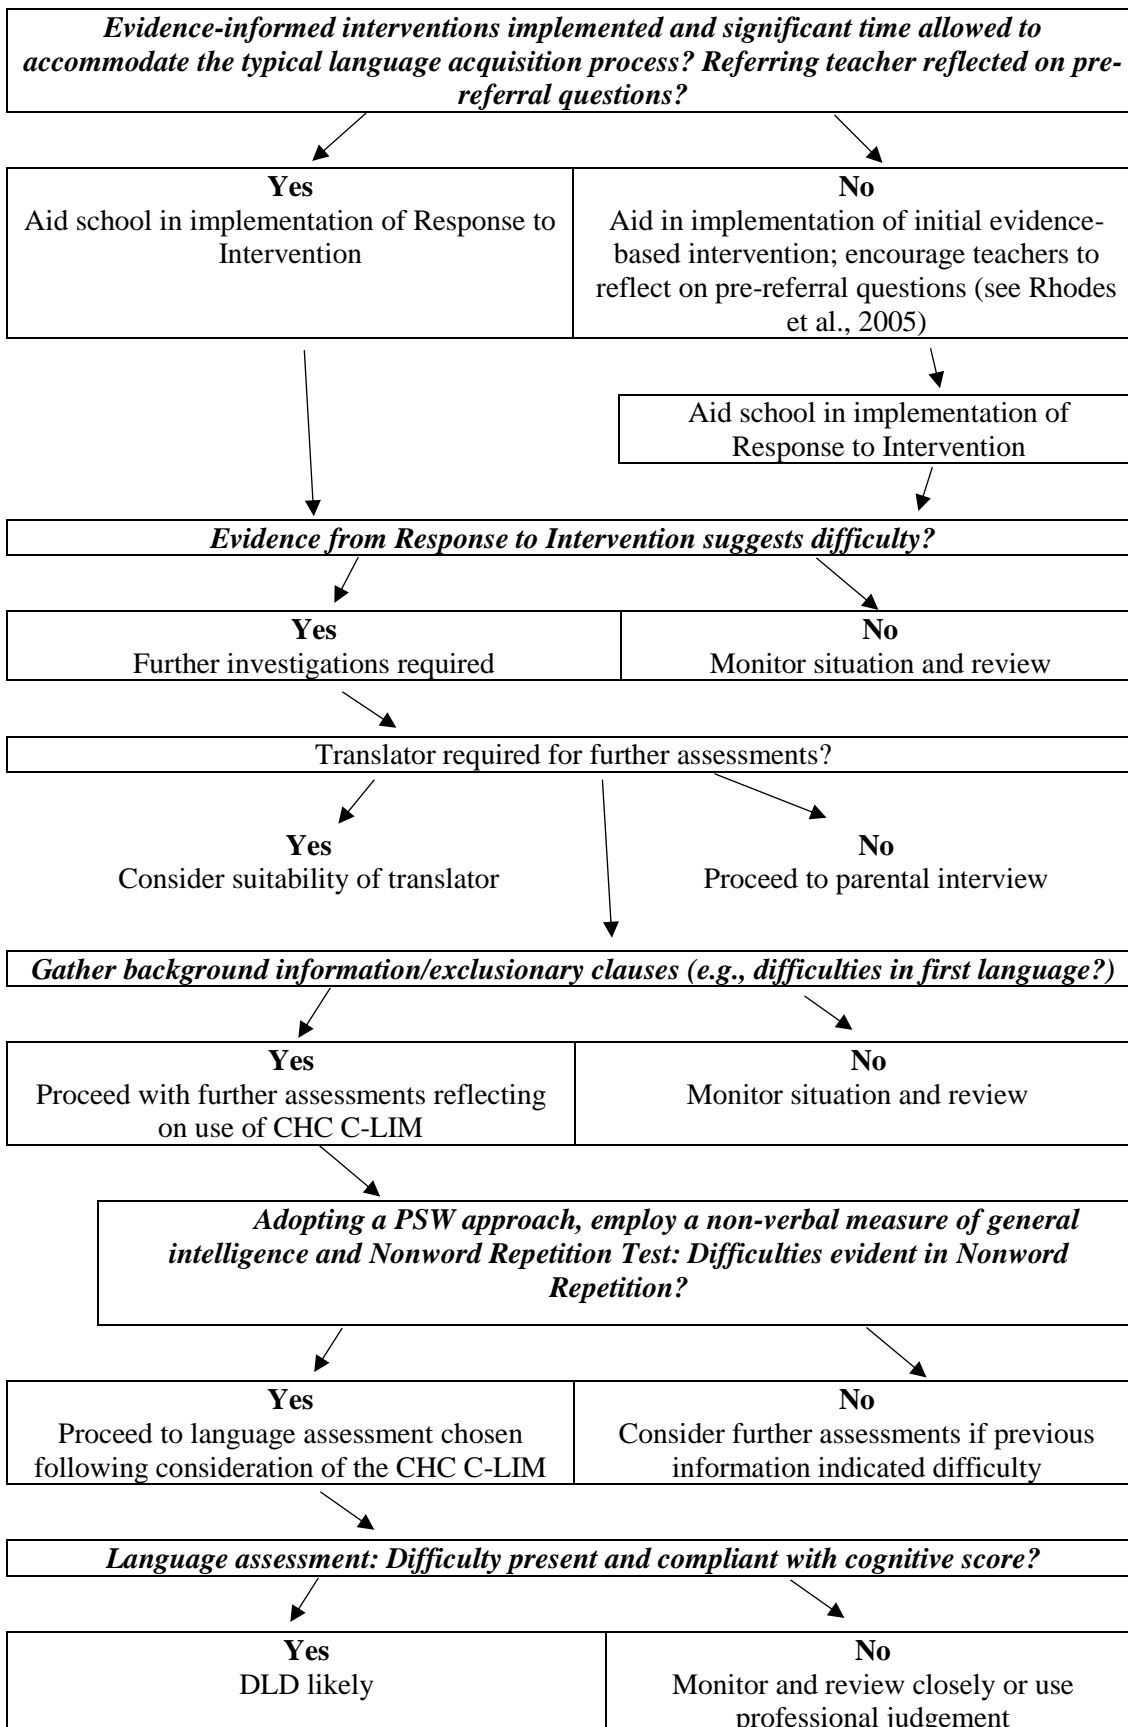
Evidence-informed interventions implemented and significant time allowed to accommodate the typical language acquisition process? Referring teacher reflected on pre-referral questions?

Yes
Aid school in implementation of Response to Intervention

No
Aid in implementation of initial evidence-based intervention; encourage teachers to reflect on pre-referral questions (see Rhodes et al., 2005)

Aid school in implementation of Response to Intervention

Evidence from Response to Intervention suggests difficulty?

Yes
Further investigations required

No
Monitor situation and review

Translator required for further assessments?

Yes
Consider suitability of translator

No
Proceed to parental interview

Gather background information/exclusionary clauses (e.g., difficulties in first language?)

Yes
Proceed with further assessments reflecting on use of CHC C-LIM

No
Monitor situation and review

Adopting a PSW approach, employ a non-verbal measure of general intelligence and Nonword Repetition Test: Difficulties evident in Nonword Repetition?

Yes
Proceed to language assessment chosen following consideration of the CHC C-LIM

No
Consider further assessments if previous information indicated difficulty

Language assessment: Difficulty present and compliant with cognitive score?

Yes
DLD likely

No
Monitor and review closely or use professional judgement